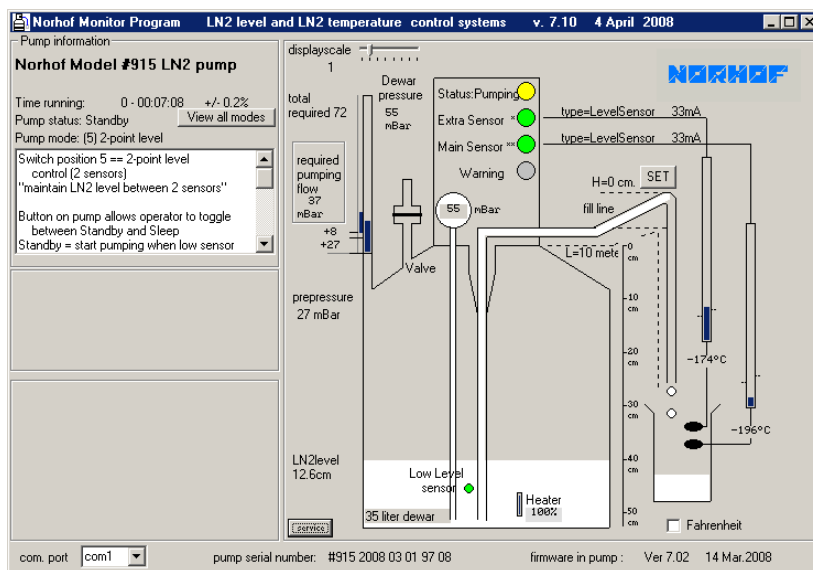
Norhof Monitor Program LN2 level and LN2 temperature control systems v. 7.10 4 April 2008

Pump information
Norhof Model #915 LN2 pump

Time running: 0 - 00:07:08 +/- 0.2%
Pump status: Standby
View all modes
Pump mode: (5) 2-point level

Switch position 5 == 2-point level control (2 sensors)
"maintain LN2 level between 2 sensors"

Button on pump allows operator to toggle between Standby and Sleep
Standby = start pumping when low sensor

displayscale
1

total required 72

Dewar pressure
55 mBar

required pumping flow
37 mBar

+8
+27

Valve

55 mBar

Status:Pumping
Extra Sensor *
Main Sensor **
Warning

NORHOF

type=LevelSensor 33mA
type=LevelSensor 33mA

H=0 cm.
SET
fill line

L=10 mete

0 cm
-10 cm
-20 cm
-30 cm
-40 cm
-50 cm

-174°C
-196°C

prepressure
27 mBar

LN2level
12.6cm

Low Level sensor

Heater
100%

service

35 liter dewar

Fahrenheit

com. port com1

pump serial number: #915 2008 03 01 97 08

firmware in pump : Ver 7.02 14 Mar.2008